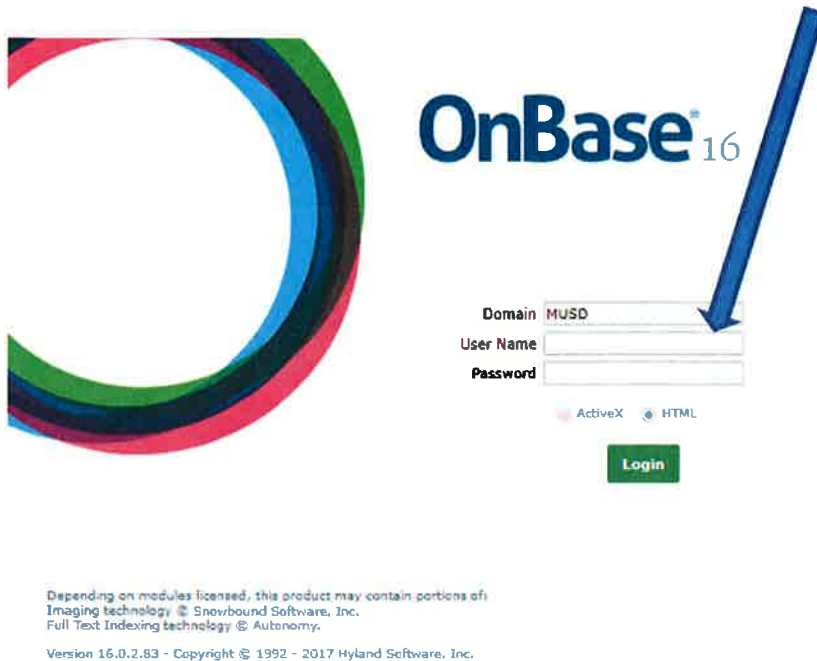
OnBase® 16

Domain MUSD
User Name
Password

ActiveX HTML

Login

Depending on modules licensed, this product may contain portions of:
Imaging technology © Snowbound Software, Inc.
Full Text Indexing technology © Autonomy.

Version 16.0.2.83 - Copyright © 1992 - 2017 Hyland Software, Inc.